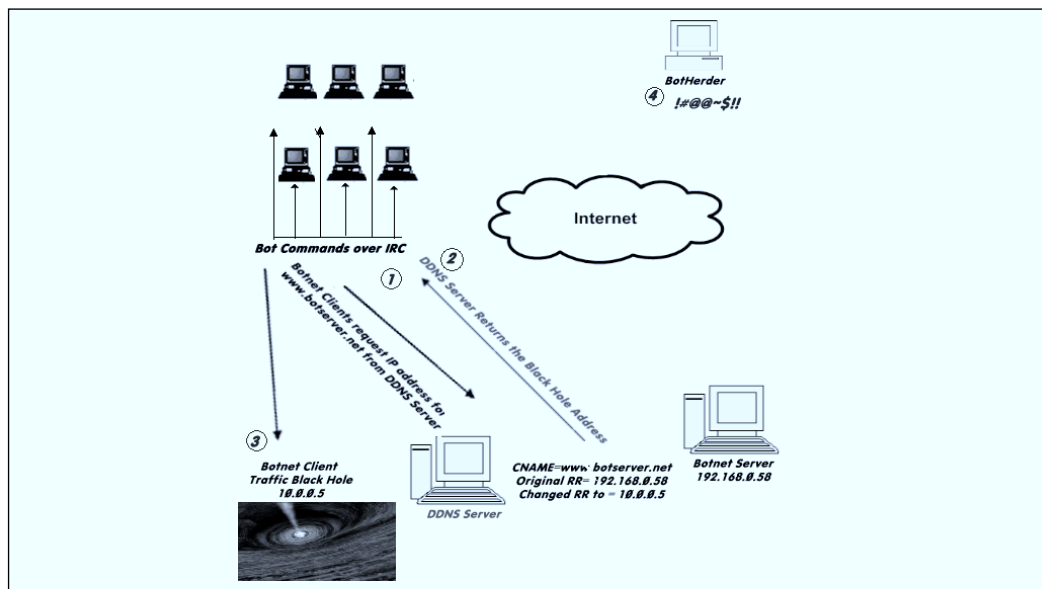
BotHerder

4 !#@@~$!!

Internet

Bot Commands over IRC

1

Botnet Clients request IP address for www.botserver.net from DDNS Server

2

DDNS Server Returns the Black Hole Address

3

Botnet Client Traffic Black Hole 10.0.0.5

DDNS Server

CNAME=www.botserver.net
Original RR= 192.168.0.58
Changed RR to = 10.0.0.5

Botnet Server 192.168.0.58